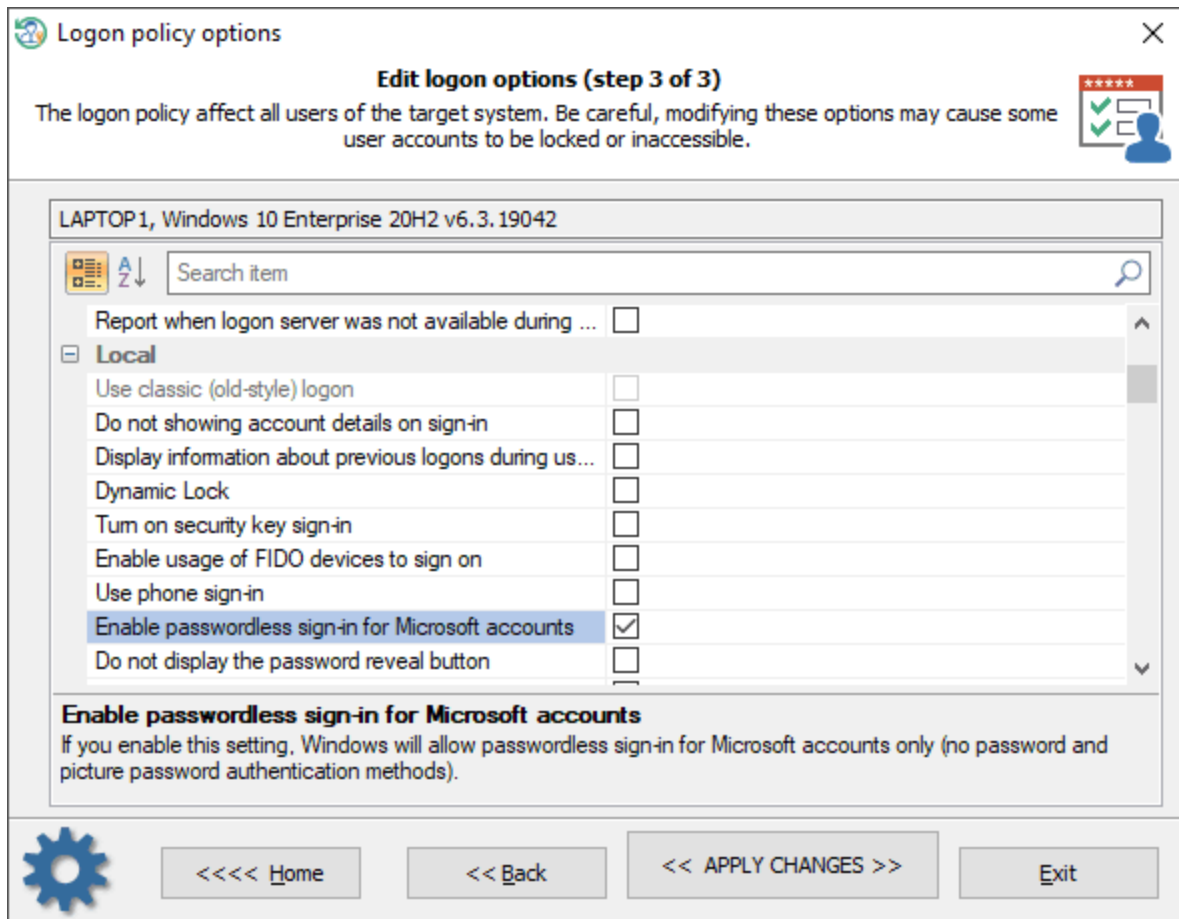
Logon policy options

Edit logon options (step 3 of 3)

The logon policy affect all users of the target system. Be careful, modifying these options may cause some user accounts to be locked or inaccessible.

*****

LAPTOP1, Windows 10 Enterprise 20H2 v6.3.19042

Search item

Report when logon server was not available during ...

Local

Use classic (old-style) logon

Do not showing account details on sign-in

Display information about previous logons during us...

Dynamic Lock

Turn on security key sign-in

Enable usage of FIDO devices to sign on

Use phone sign-in

Enable passwordless sign-in for Microsoft accounts

Do not display the password reveal button

Enable passwordless sign-in for Microsoft accounts

If you enable this setting, Windows will allow passwordless sign-in for Microsoft accounts only (no password and picture password authentication methods).

<<<< Home

<< Back

<< APPLY CHANGES >>

Exit